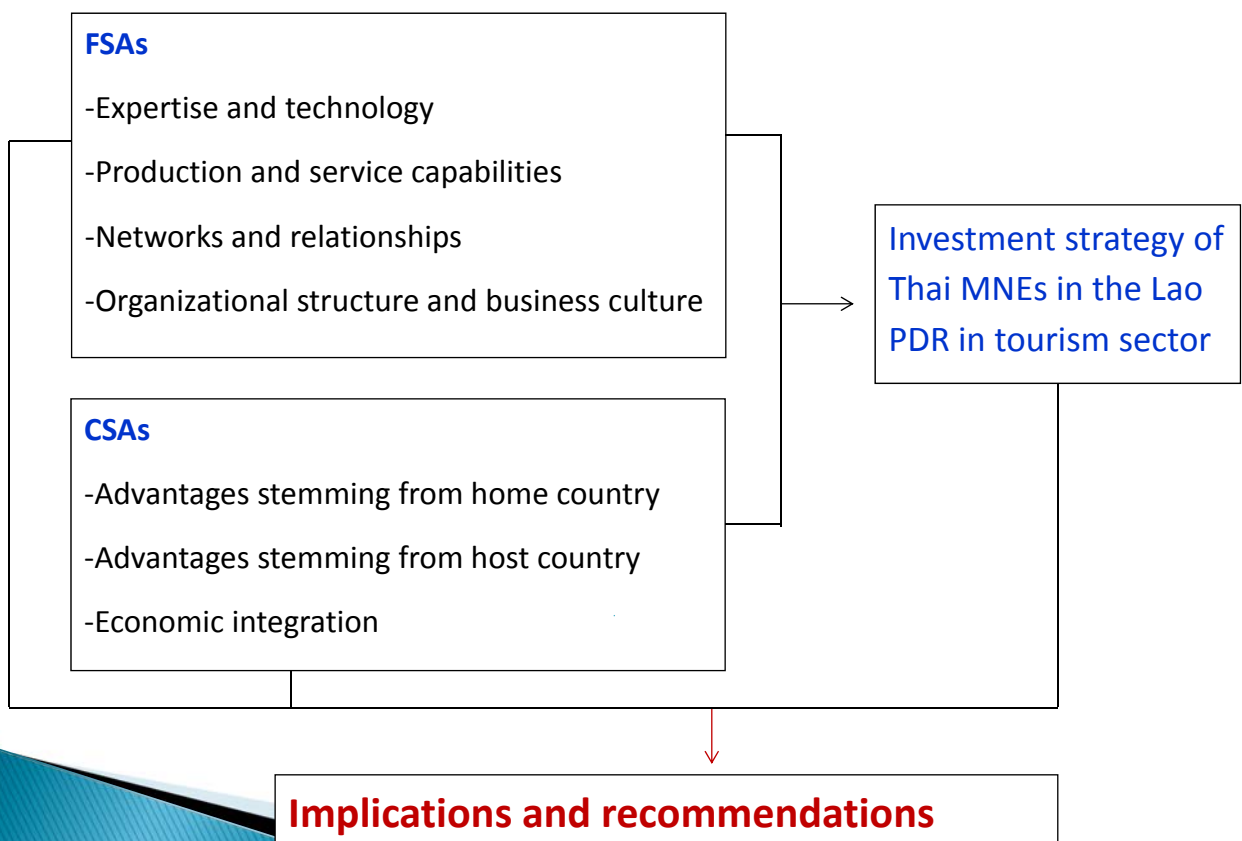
FSAs

-Expertise and technology

-Production and service capabilities

-Networks and relationships

-Organizational structure and business culture

Investment strategy of Thai MNEs in the Lao PDR in tourism sector

CSAs

-Advantages stemming from home country

-Advantages stemming from host country

-Economic integration

Implications and recommendations